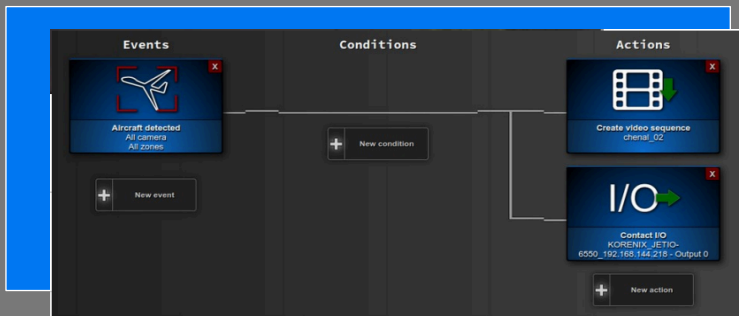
Events

Conditions

Actions

X

Aircraft detected
All camera
All zones

New event

New condition

X

Create video sequence
chenal_02

X

I/O

Contact I/O
KORENIX_JETIO-6550_192.168.144.218 - Output 0

New action